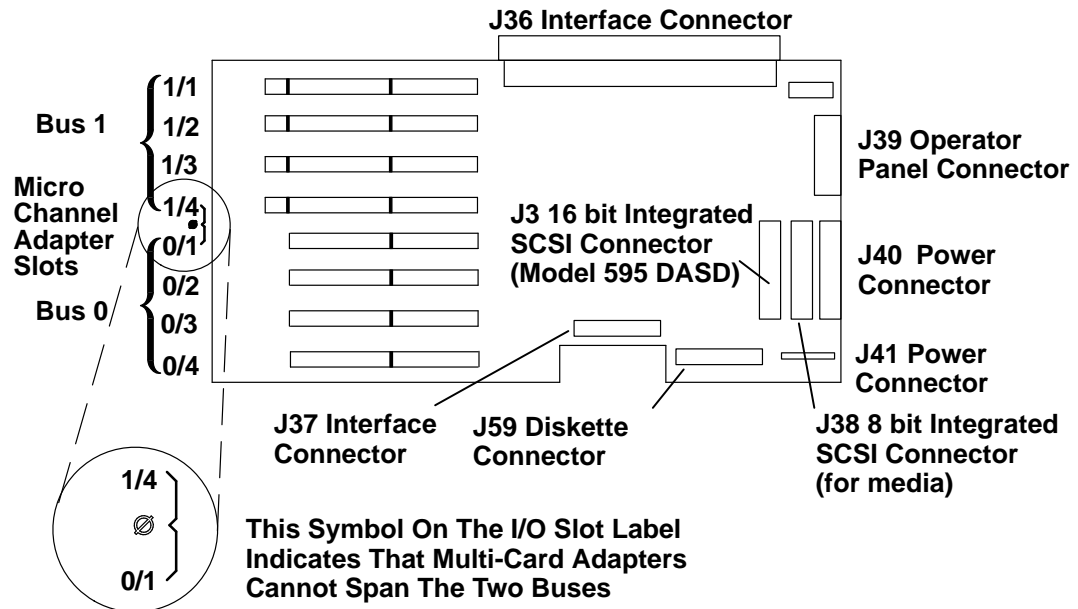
J36 Interface Connector

Bus 1

1/1

1/2

1/3

Micro Channel Adapter Slots

1/4

0/1

Bus 0

0/2

0/3

0/4

J39 Operator Panel Connector

J3 16 bit Integrated SCSI Connector (Model 595 DASD)

J40 Power Connector

J41 Power Connector

J37 Interface Connector

J59 Diskette Connector

J38 8 bit Integrated SCSI Connector (for media)

1/4

Ø

0/1

This Symbol On The I/O Slot Label Indicates That Multi-Card Adapters Cannot Span The Two Buses